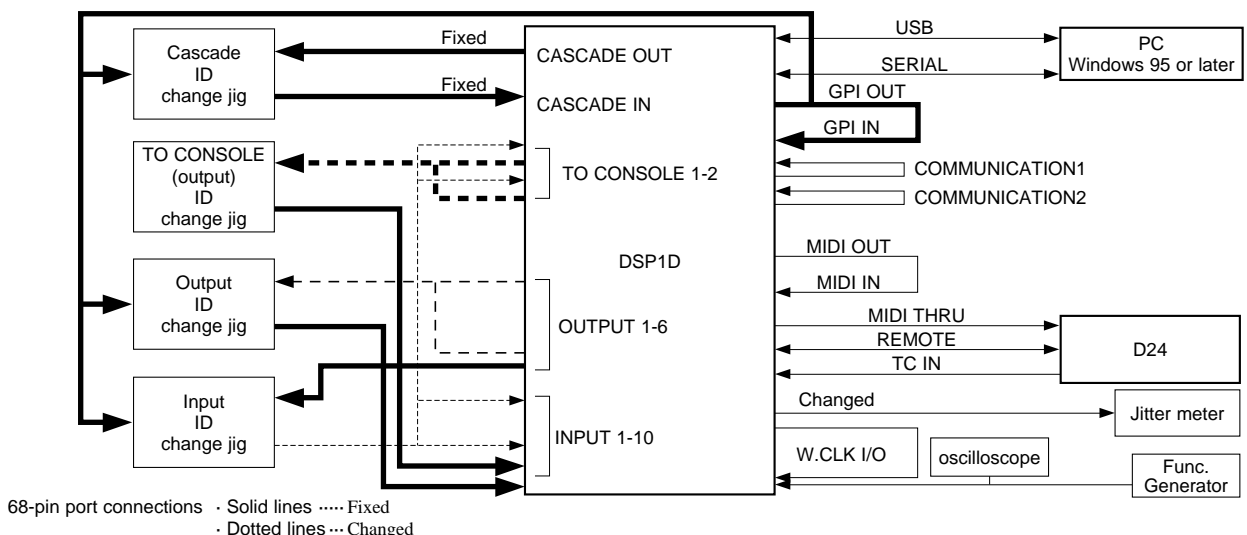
Cascade ID change jig

Fixed

Fixed

CASCADE OUT

CASCADE IN

USB

SERIAL

PC
Windows 95 or later

GPI OUT

GPI IN

TO CONSOLE (output) ID change jig

TO CONSOLE 1-2

COMMUNICATION1

COMMUNICATION2

DSP1D

MIDI OUT

MIDI IN

Output ID change jig

OUTPUT 1-6

MIDI THRU

REMOTE

TC IN

D24

Input ID change jig

Changed

Jitter meter

INPUT 1-10

W.CLK I/O

oscilloscope

Func. Generator

68-pin port connections · Solid lines ····· Fixed
· Dotted lines ··· Changed